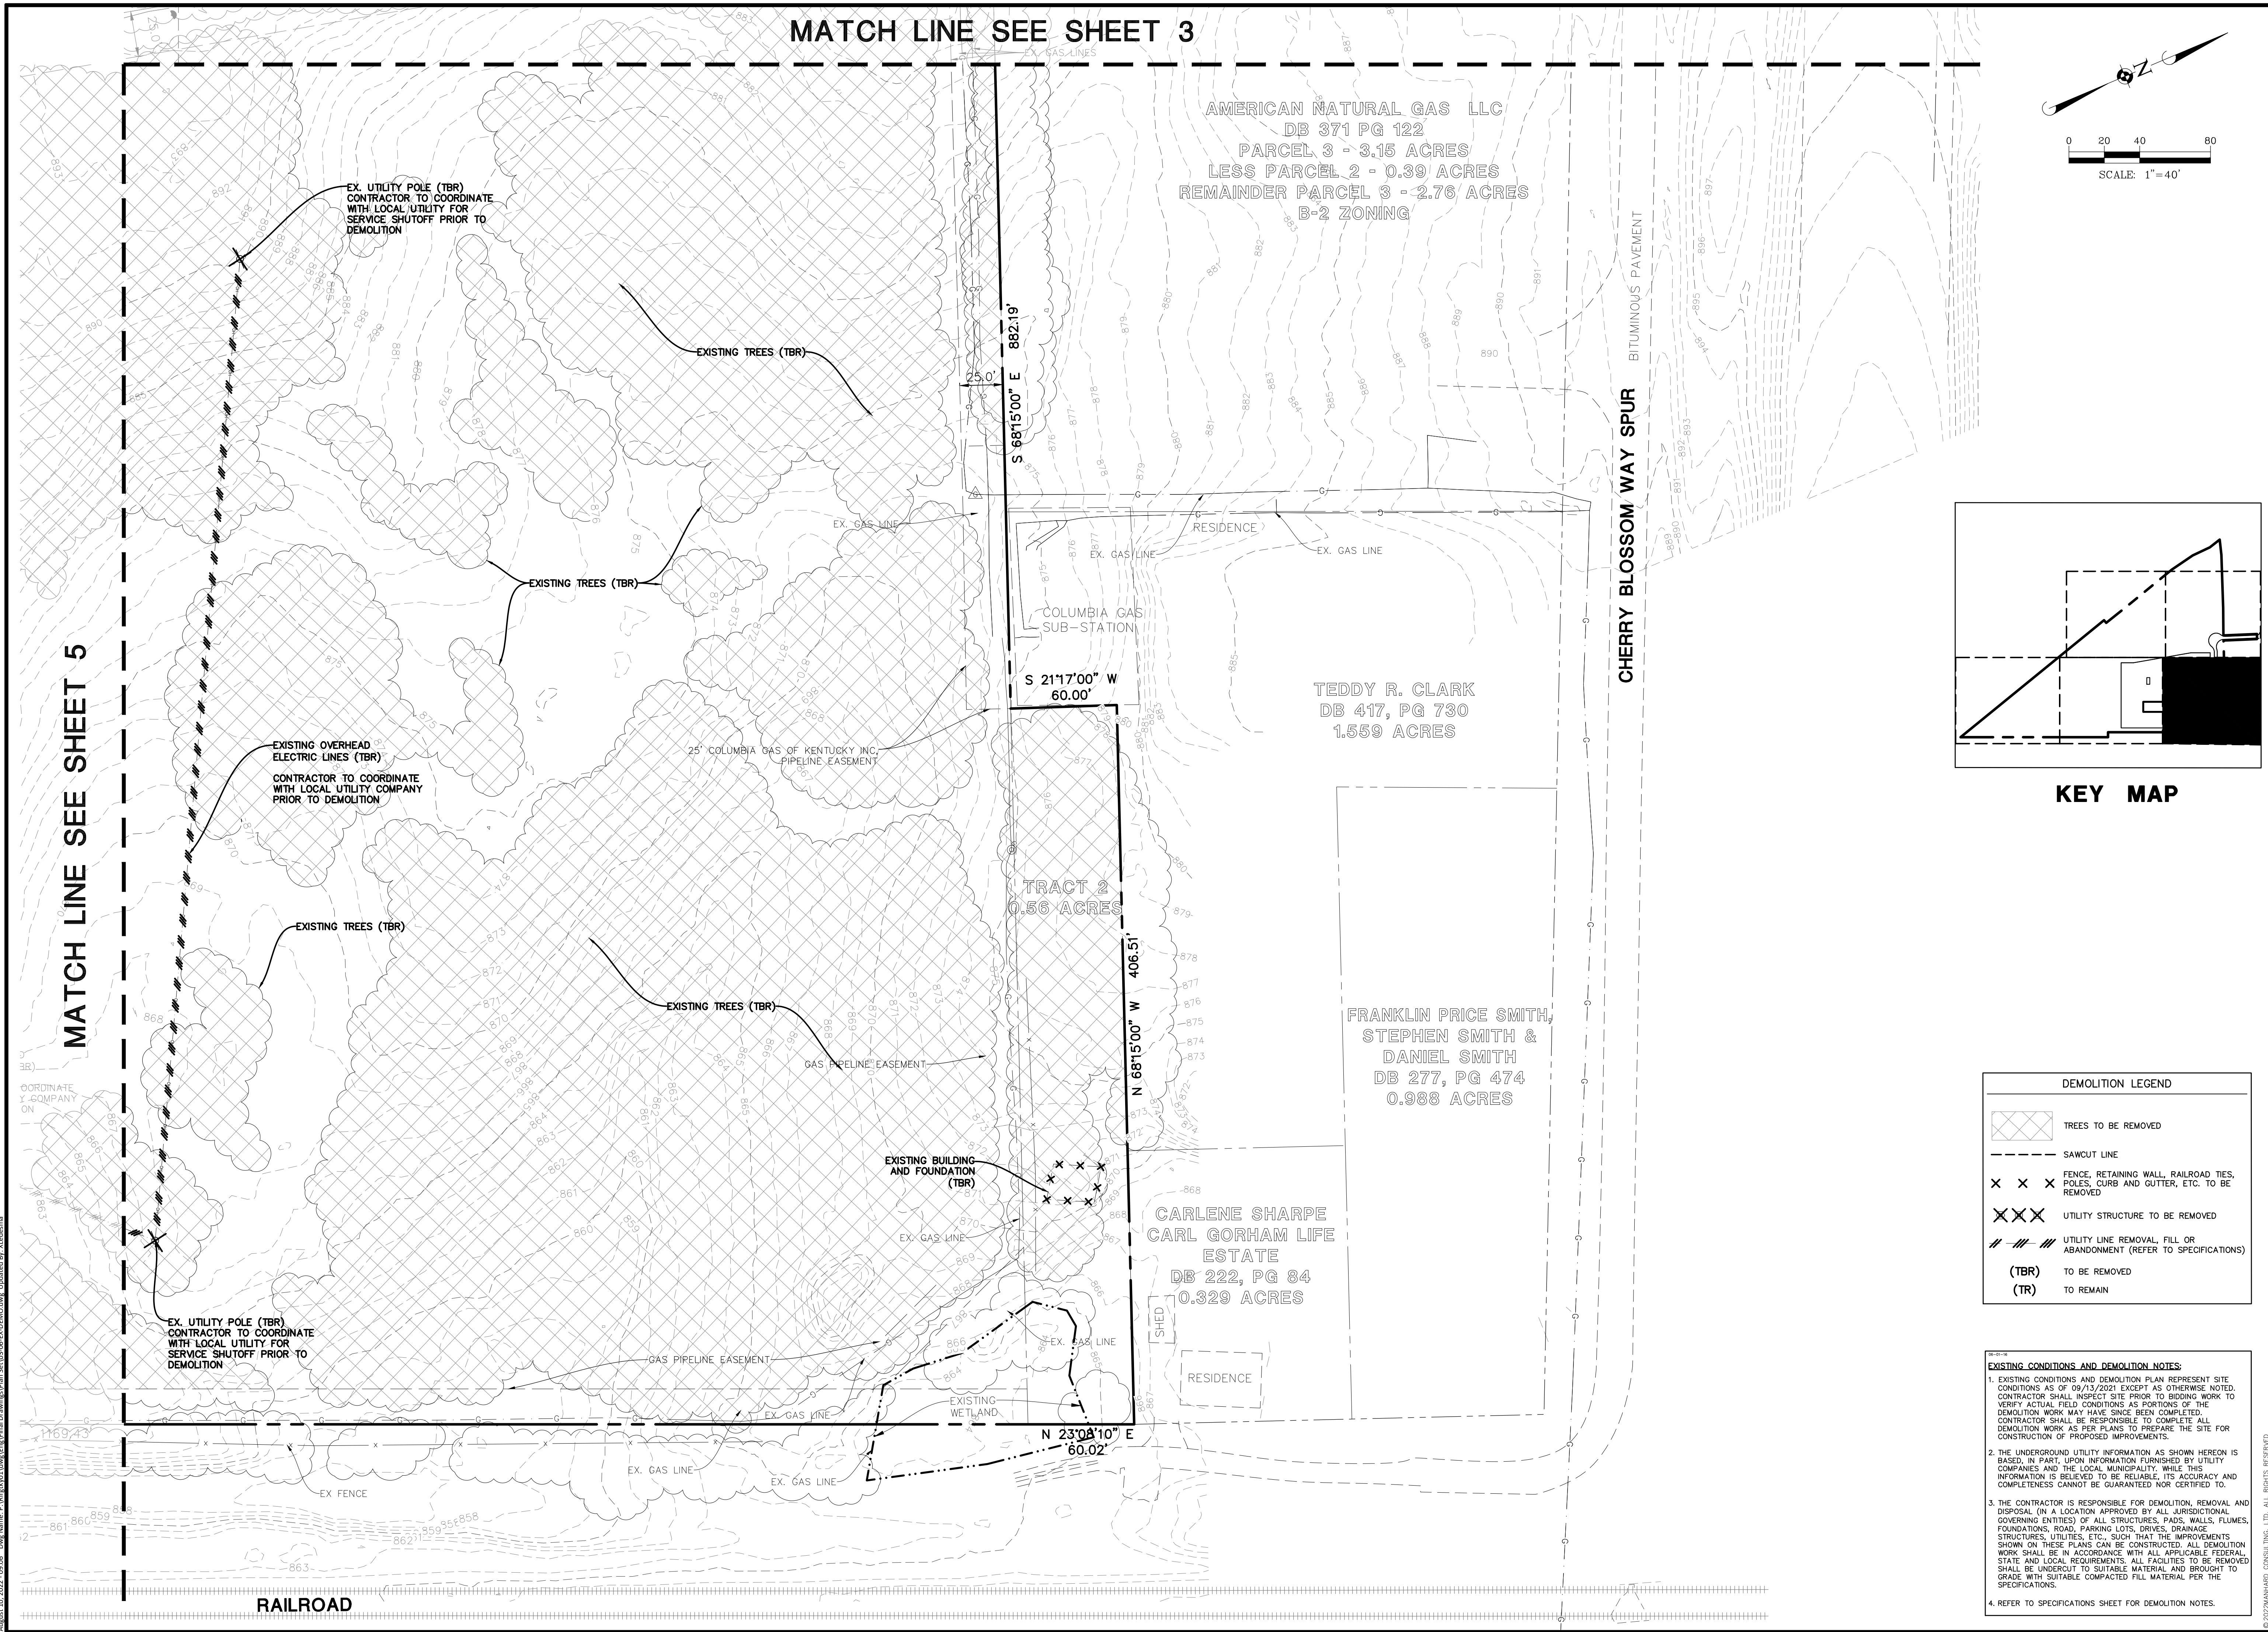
MATCH LINE SEE SHEET 3

EX. GAS LINES

AMERICAN NATURAL GAS LLC
DB 371 PG 122
PARCEL 3 - 3.15 ACRES
LESS PARCEL 2 - 0.39 ACRES
REMAINDER PARCEL 3 - 2.76 ACRES
B-2 ZONING

0 20 40 80
SCALE: 1"=40'

EX. UTILITY POLE (TBR) CONTRACTOR TO COORDINATE WITH LOCAL UTILITY FOR SERVICE SHUTOFF PRIOR TO DEMOLITION

EXISTING TREES (TBR)

25.0'

S 68°15'00" E 882.19'

BITUMINOUS PAVEMENT

CHERRY BLOSSOM WAY SPUR

EX. GAS LINE

EX. GAS LINE

RESIDENCE

EX. GAS LINE

EXISTING TREES (TBR)

COLUMBIA GAS SUB-STATION

MATCH LINE SEE SHEET 5

S 21°17'00" W 60.00'

TEDDY R. CLARK
DB 417, PG 730
1.559 ACRES

EXISTING OVERHEAD ELECTRIC LINES (TBR)

CONTRACTOR TO COORDINATE WITH LOCAL UTILITY COMPANY PRIOR TO DEMOLITION

25' COLUMBIA GAS OF KENTUCKY INC. PIPELINE EASEMENT

KEY MAP

TRACT 2
0.56 ACRES

EXISTING TREES (TBR)

406.51'

N 68°15'00" W

EXISTING TREES (TBR)

FRANKLIN PRICE SMITH,
STEPHEN SMITH &
DANIEL SMITH
DB 277, PG 474
0.988 ACRES

GAS PIPELINE EASEMENT

DEMOLITION LEGEND

| | |
|---|---|
| | TREES TO BE REMOVED |
| | SAWCUT LINE |
| × × × | FENCE, RETAINING WALL, RAILROAD TIES, POLES, CURB AND GUTTER, ETC. TO BE REMOVED |
| | UTILITY STRUCTURE TO BE REMOVED |
| | UTILITY LINE REMOVAL, FILL OR ABANDONMENT (REFER TO SPECIFICATIONS) |
| (TBR) | TO BE REMOVED |
| (TR) | TO REMAIN |

EXISTING BUILDING AND FOUNDATION (TBR)

EX. GAS LINE

CARLENE SHARPE
CARL GORHAM LIFE
ESTATE
DB 222, PG 84
0.329 ACRES

SHED

EX. GAS LINE

EX. UTILITY POLE (TBR) CONTRACTOR TO COORDINATE WITH LOCAL UTILITY FOR SERVICE SHUTOFF PRIOR TO DEMOLITION

GAS PIPELINE EASEMENT

RESIDENCE

EXISTING WETLAND

EX. GAS LINE

N 23°08'10" E 60.02'

EX. GAS LINE

EX. GAS LINE

EX FENCE

RAILROAD

EXISTING CONDITIONS AND DEMOLITION NOTES:

1. EXISTING CONDITIONS AND DEMOLITION PLAN REPRESENT SITE CONDITIONS AS OF 09/13/2021 EXCEPT AS OTHERWISE NOTED. CONTRACTOR SHALL INSPECT SITE PRIOR TO BIDDING WORK TO VERIFY ACTUAL FIELD CONDITIONS AS PORTIONS OF THE DEMOLITION WORK MAY HAVE SINCE BEEN COMPLETED. CONTRACTOR SHALL BE RESPONSIBLE TO COMPLETE ALL DEMOLITION WORK AS PER PLANS TO PREPARE THE SITE FOR CONSTRUCTION OF PROPOSED IMPROVEMENTS.

2. THE UNDERGROUND UTILITY INFORMATION AS SHOWN HEREON IS BASED, IN PART, UPON INFORMATION FURNISHED BY UTILITY COMPANIES AND THE LOCAL MUNICIPALITY. WHILE THIS INFORMATION IS BELIEVED TO BE RELIABLE, ITS ACCURACY AND COMPLETENESS CANNOT BE GUARANTEED NOR CERTIFIED TO.

3. THE CONTRACTOR IS RESPONSIBLE FOR DEMOLITION, REMOVAL AND DISPOSAL (IN A LOCATION APPROVED BY ALL JURISDICTIONAL GOVERNING ENTITIES) OF ALL STRUCTURES, PADS, WALLS, FLUMES, FOUNDATIONS, ROAD, PARKING LOTS, DRIVES, DRAINAGE STRUCTURES, UTILITIES, ETC., SUCH THAT THE IMPROVEMENTS SHOWN ON THESE PLANS CAN BE CONSTRUCTED. ALL DEMOLITION WORK SHALL BE IN ACCORDANCE WITH ALL APPLICABLE FEDERAL, STATE AND LOCAL REQUIREMENTS. ALL FACILITIES TO BE REMOVED SHALL BE UNDERCUT TO SUITABLE MATERIAL AND BROUGHT TO GRADE WITH SUITABLE COMPACTED FILL MATERIAL PER THE SPECIFICATIONS.

4. REFER TO SPECIFICATIONS SHEET FOR DEMOLITION NOTES.

© 2022 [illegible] ALL RIGHTS RESERVED